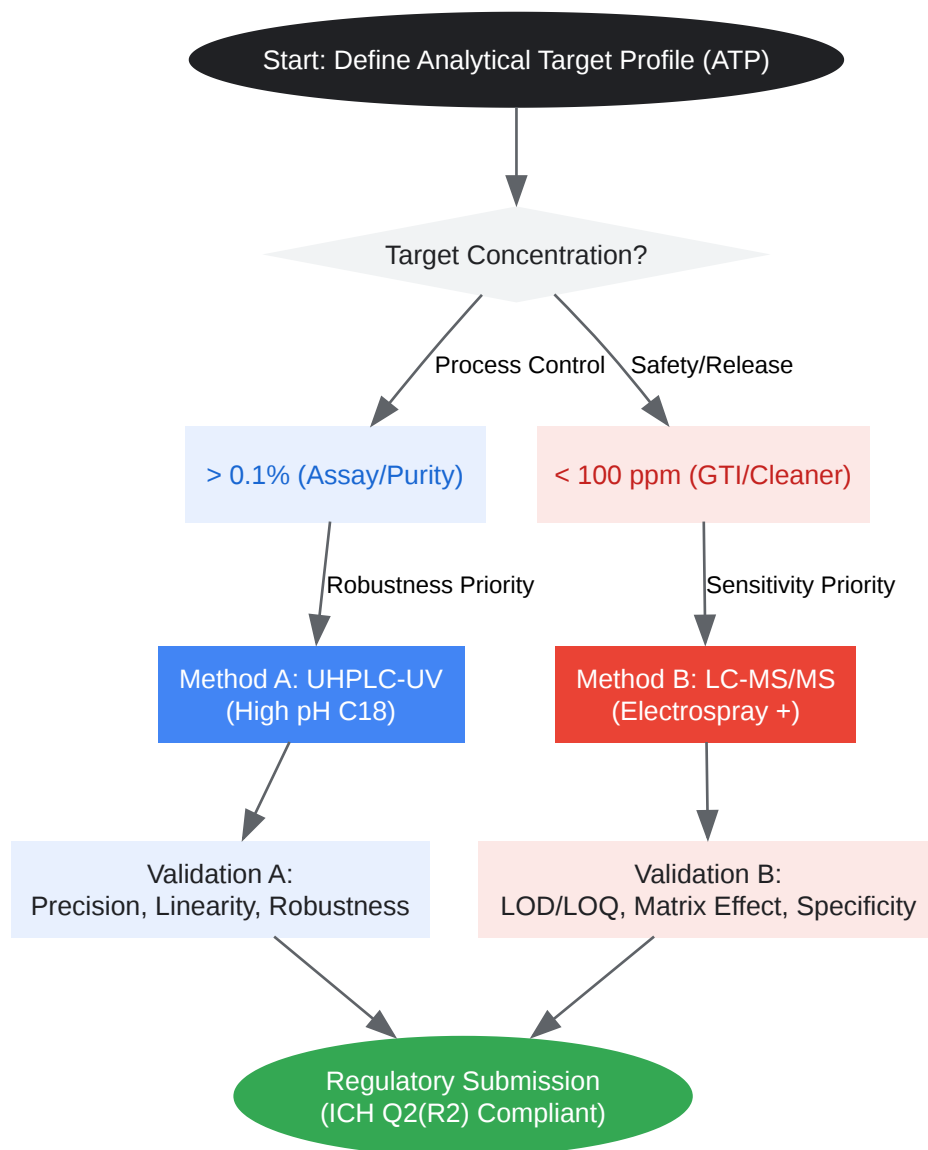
Start: Define Analytical Target Profile (ATP)

Target Concentration?

Process Control

Safety/Release

> 0.1% (Assay/Purity)

< 100 ppm (GTI/Cleaner)

Robustness Priority

Sensitivity Priority

Method A: UHPLC-UV (High pH C18)

Method B: LC-MS/MS (Electrospray +)

Validation A: Precision, Linearity, Robustness

Validation B: LOD/LOQ, Matrix Effect, Specificity

Regulatory Submission (ICH Q2(R2) Compliant)